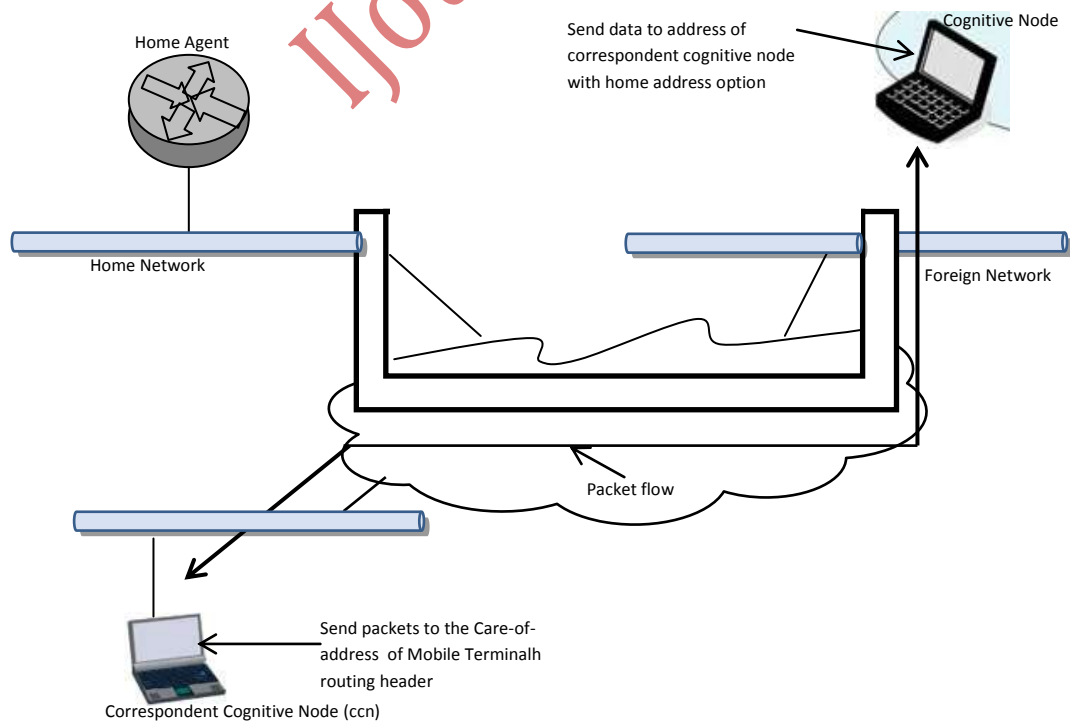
IJO

Home Agent

Send data to address of correspondent cognitive node with home address option

Cognitive Node

Home Network

Foreign Network

Packet flow

Send packets to the Care-of-address of Mobile Terminalh routing header

Correspondent Cognitive Node (ccn)